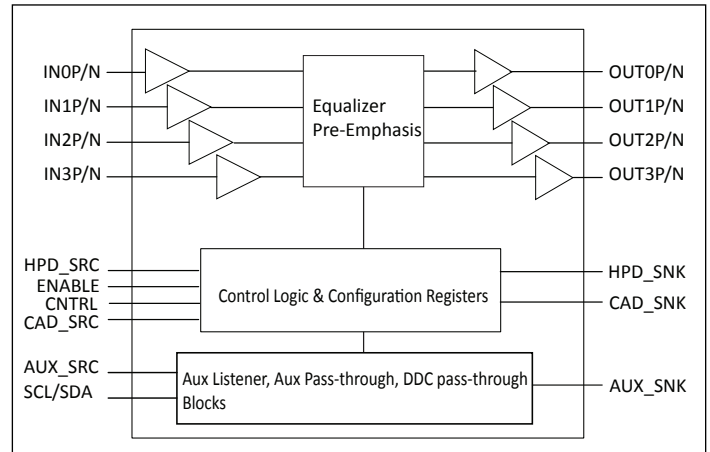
IN0P/N
IN1P/N
IN2P/N
IN3P/N

Equalizer
Pre-Emphasis

OUT0P/N
OUT1P/N
OUT2P/N
OUT3P/N

HPD_SRC
ENABLE
CNTRL
CAD_SRC

Control Logic & Configuration Registers

HPD_SNK
CAD_SNK

AUX_SRC
SCL/SDA

Aux Listener, Aux Pass-through, DDC pass-through Blocks

AUX_SNK